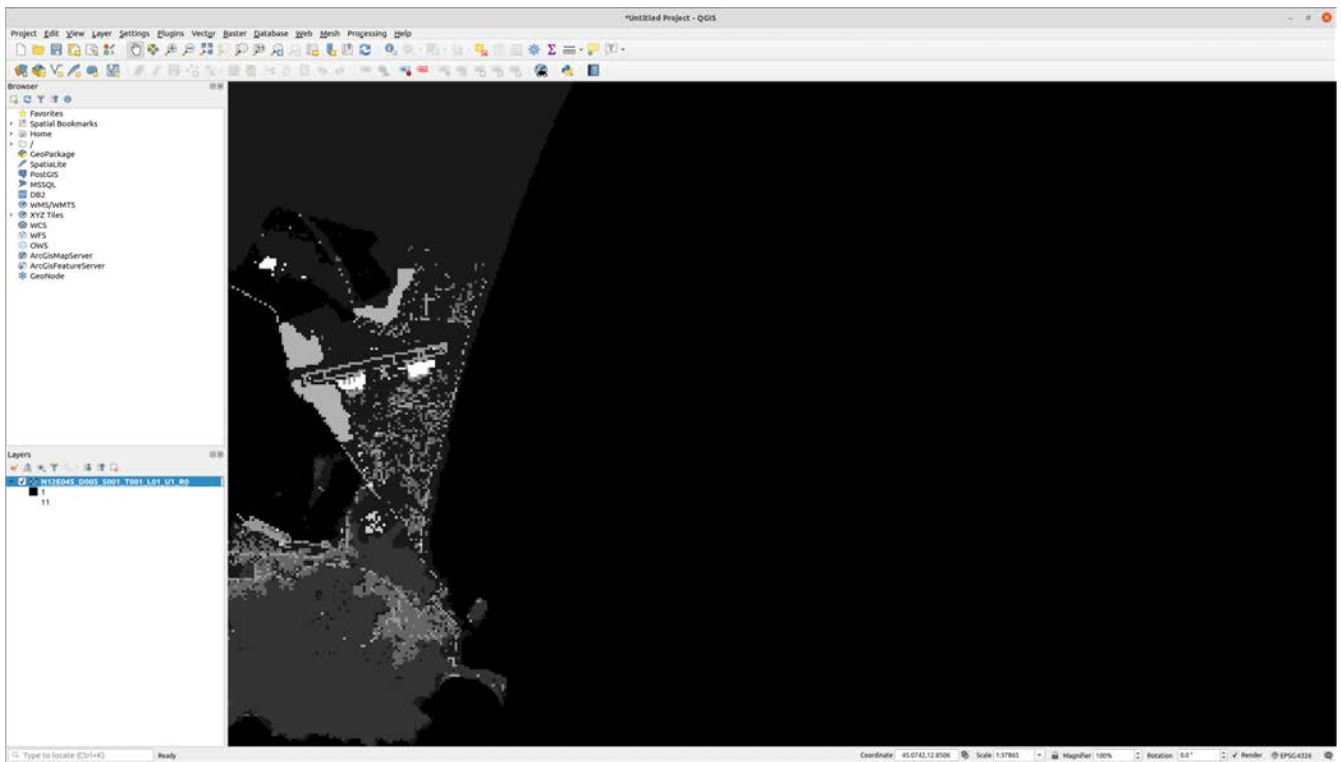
*Untitled Project - QGIS

Project Edit View Layer Settings Plugins Vector Raster Database Web Mesh Processing Help

Browser

Favorites
Spatial Bookmarks
Home
/
GeoPackage
SpatiaLite
PostGIS
MSSQL
DB2
WMS/WMTS
XYZ Tiles
WCS
WFS
OWS
ArcGisMapServer
ArcGisFeatureServer
GeoNode

Layers

N12E045_D005_S001_T001_L01_U1_R0
1
11

Type to locate (Ctrl+K)
Ready
Coordinate 45.0742,12.8506 Scale 1:37865 Magnifier 100% Rotation 0.0° Render EPSG:4326